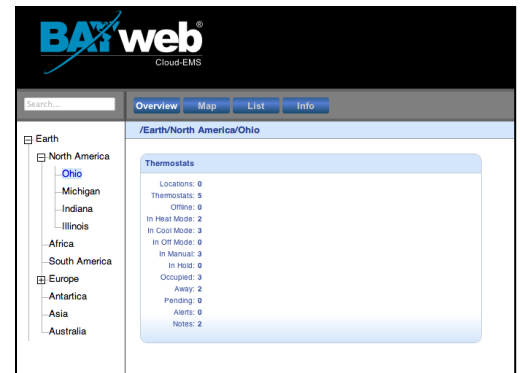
BAYweb®
Cloud-EMS

Search...

Overview Map List Info

Earth
North America
Ohio
Michigan
Indiana
Illinois
Africa
South America
Europe
Antartica
Asia
Australia

/Earth/North America/Ohio

Thermostats

Locations: 0
Thermostats: 5
Offline: 0
In Heat Mode: 2
In Cool Mode: 3
In Off Mode: 0
In Manual: 3
In Hold: 0
Occupied: 3
Away: 2
Pending: 0
Alerts: 0
Notes: 2